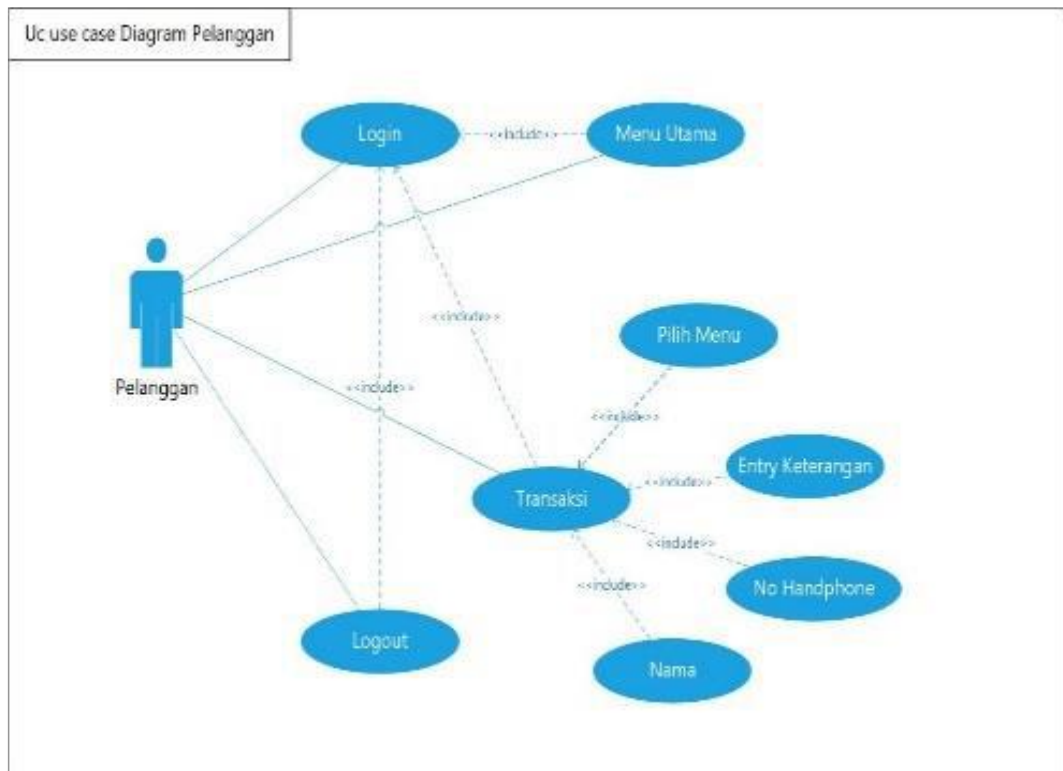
Uc use case Diagram Pelanggan

Login

<<include>>

Menu Utama

Pelanggan

<<include>>

Pilih Menu

<<include>>

<<include>>

Transaksi

<<include>>

Entry Keterangan

<<include>>

No Handphone

<<include>>

Logout

Nama